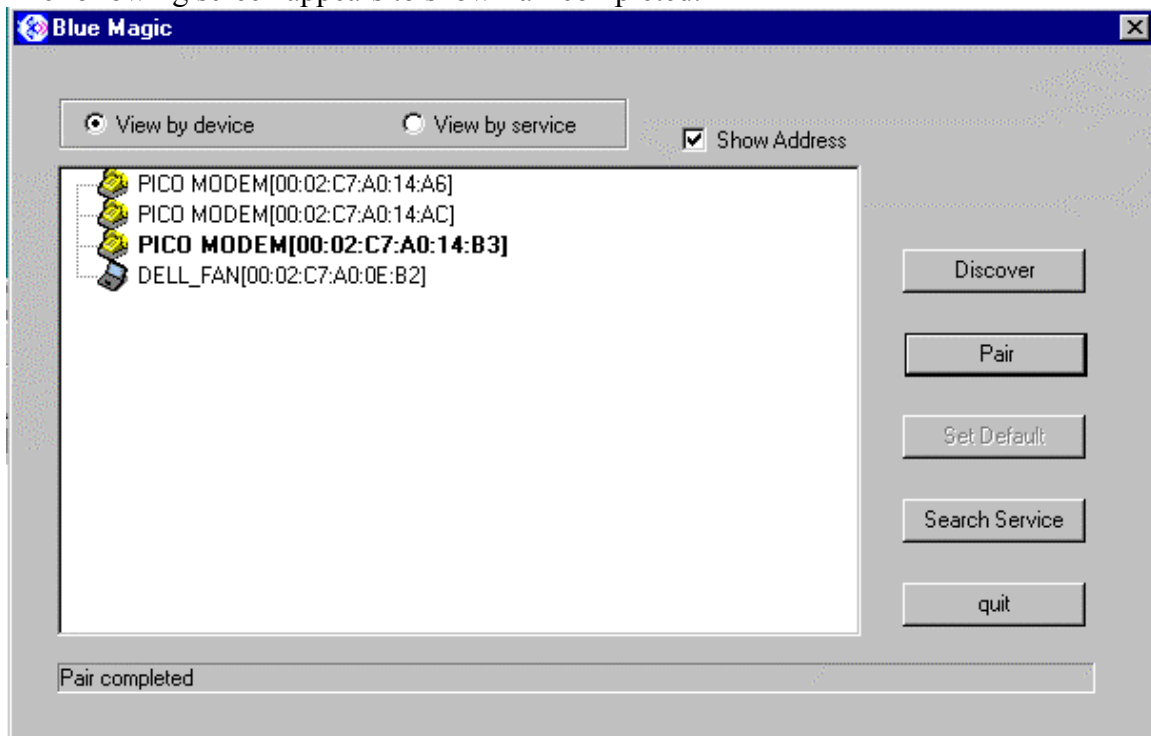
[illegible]

Blue Magic

View by device

View by service

Show Address

PICO MODEM[00:02:C7:A0:14:A6]
PICO MODEM[00:02:C7:A0:14:AC]
PICO MODEM[00:02:C7:A0:14:B3]
DELL_FAN[00:02:C7:A0:0E:B2]

Discover

Pair

Set Default

Search Service

quit

Pair completed